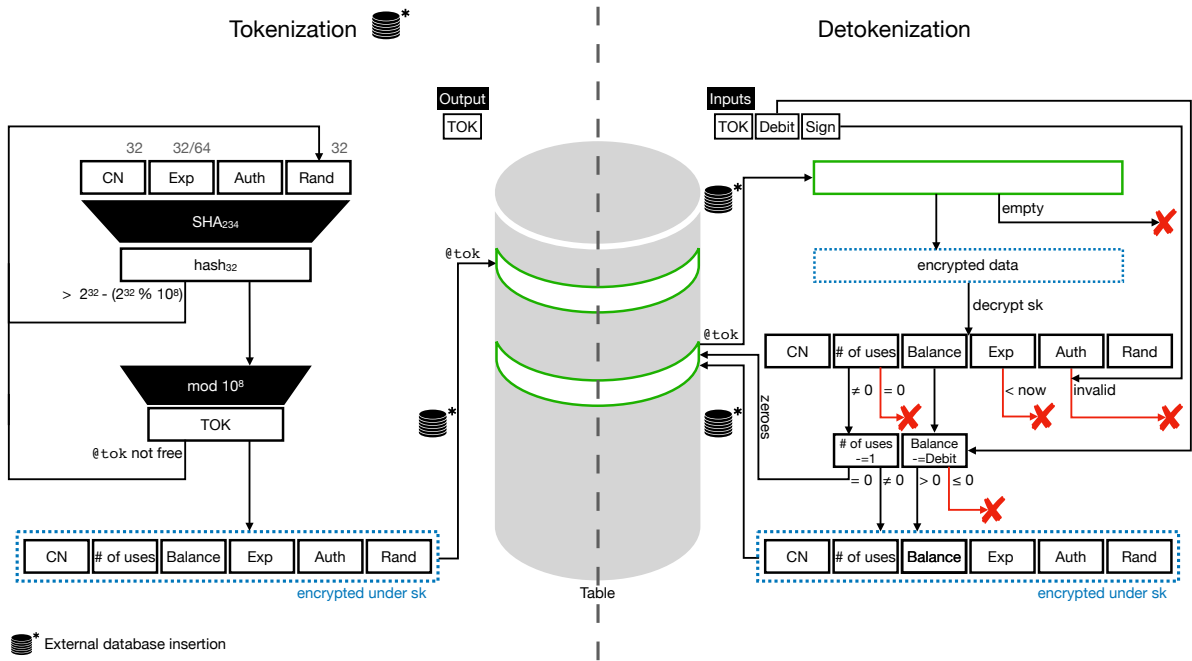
Tokenization *

Detokenization

Output

TOK

Inputs

TOK Debit Sign

32 32/64 32

CN Exp Auth Rand

$SHA_{234}$

$hash_{32}$

$> 2^{32} - (2^{32} \% 10^8)$

mod $10^8$

TOK

@tok not free

CN # of uses Balance Exp Auth Rand

encrypted under sk

@tok

*

*

Table

empty

encrypted data

decrypt sk

@tok

CN # of uses Balance Exp Auth Rand

≠ 0 = 0

< now

invalid

zeroes

*

# of uses -=1

Balance -=Debit

= 0 ≠ 0 > 0 ≤ 0

CN # of uses Balance Exp Auth Rand

encrypted under sk

* External database insertion